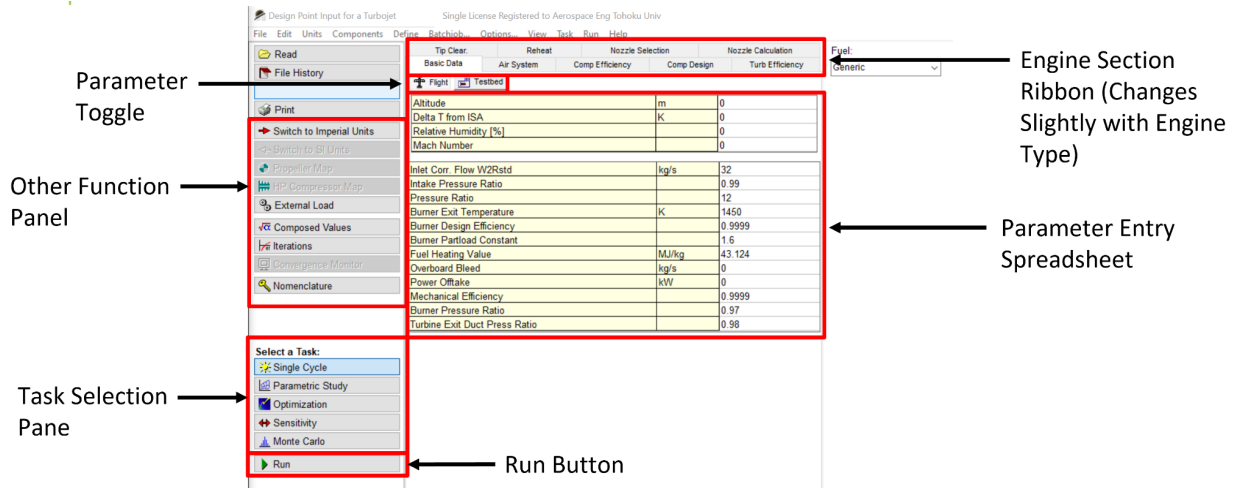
Design Point Input for a Turbojet    Single License Registered to Aerospace Eng Tohoku Univ

File  Edit  Units  Components  Define  Batchjob...  Options...  View  Task  Run  Help

Read
File History
Print
Switch to Imperial Units
Switch to SI Units
Propeller Map
HP Compressor Map
External Load
Composed Values
Iterations
Convergence Monitor
Nomenclature

Select a Task:
Single Cycle
Parametric Study
Optimization
Sensitivity
Monte Carlo

Run

Tip Clear. | Reheat | Nozzle Selection | Nozzle Calculation
Basic Data | Air System | Comp Efficiency | Comp Design | Turb Efficiency

Fuel:
Generic

Flight  Testbed

| Altitude | m | 0 |
|---|---|---|
| Delta T from ISA | K | 0 |
| Relative Humidity [%] | | 0 |
| Mach Number | | 0 |

| Inlet Corr. Flow W2Rstd | kg/s | 32 |
|---|---|---|
| Intake Pressure Ratio | | 0.99 |
| Pressure Ratio | | 12 |
| Burner Exit Temperature | K | 1450 |
| Burner Design Efficiency | | 0.9999 |
| Burner Partload Constant | | 1.6 |
| Fuel Heating Value | MJ/kg | 43.124 |
| Overboard Bleed | kg/s | 0 |
| Power Offtake | kW | 0 |
| Mechanical Efficiency | | 0.9999 |
| Burner Pressure Ratio | | 0.97 |
| Turbine Exit Duct Press Ratio | | 0.98 |

Parameter Toggle

Other Function Panel

Task Selection Pane

Run Button

Engine Section Ribbon (Changes Slightly with Engine Type)

Parameter Entry Spreadsheet